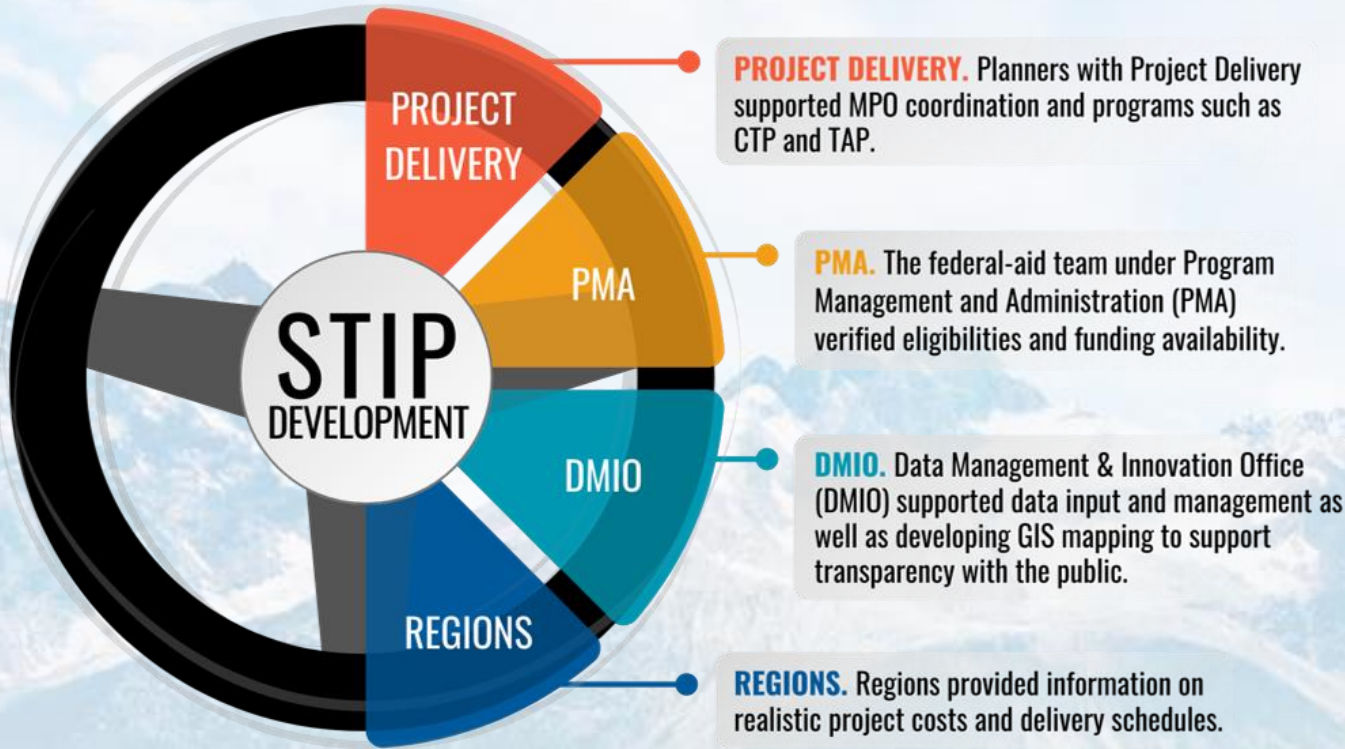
PROJECT DELIVERY

PMA

STIP DEVELOPMENT

DMIO

REGIONS

PROJECT DELIVERY. Planners with Project Delivery supported MPO coordination and programs such as CTP and TAP.

PMA. The federal-aid team under Program Management and Administration (PMA) verified eligibilities and funding availability.

DMIO. Data Management & Innovation Office (DMIO) supported data input and management as well as developing GIS mapping to support transparency with the public.

REGIONS. Regions provided information on realistic project costs and delivery schedules.